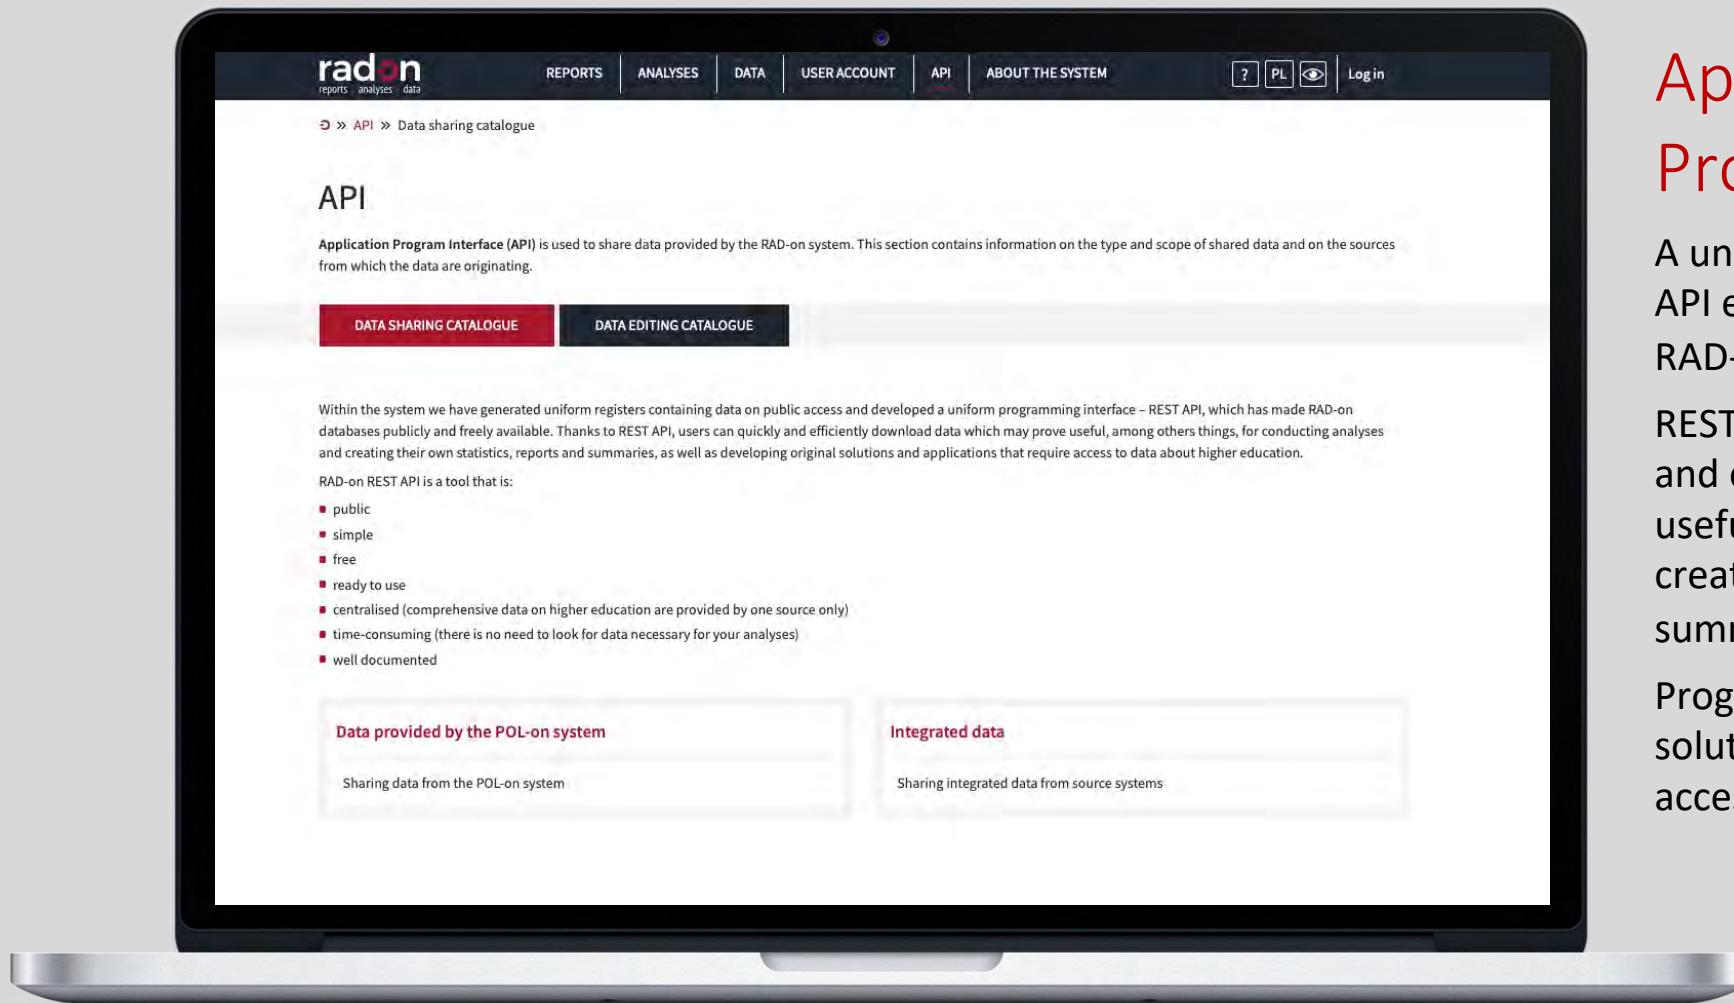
radon
reports analyses data

REPORTS ANALYSES DATA USER ACCOUNT API ABOUT THE SYSTEM ? PL Log in

» API » Data sharing catalogue

API

Application Program Interface (API) is used to share data provided by the RAD-on system. This section contains information on the type and scope of shared data and on the sources from which the data are originating.

DATA SHARING CATALOGUE DATA EDITING CATALOGUE

Within the system we have generated uniform registers containing data on public access and developed a uniform programming interface – REST API, which has made RAD-on databases publicly and freely available. Thanks to REST API, users can quickly and efficiently download data which may prove useful, among others things, for conducting analyses and creating their own statistics, reports and summaries, as well as developing original solutions and applications that require access to data about higher education.

RAD-on REST API is a tool that is:

- public
- simple
- free
- ready to use
- centralised (comprehensive data on higher education are provided by one source only)
- time-consuming (there is no need to look for data necessary for your analyses)
- well documented

Data provided by the POL-on system

Sharing data from the POL-on system

Integrated data

Sharing integrated data from source systems

Ap
Pr

A un
API e
RAD-

REST
and
usef
crea
sum

Prog
solu
acce